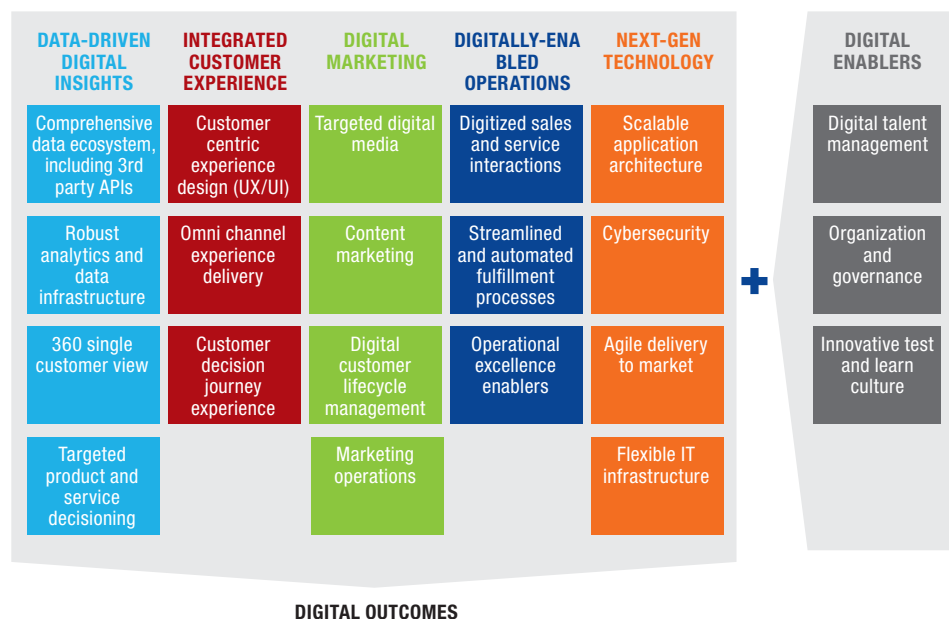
| DATA-DRIVEN DIGITAL INSIGHTS | INTEGRATED CUSTOMER EXPERIENCE | DIGITAL MARKETING | DIGITALLY-ENABLED OPERATIONS | NEXT-GEN TECHNOLOGY |
|---|---|---|---|---|
| Comprehensive data ecosystem, including 3rd party APIs | Customer centric experience design (UX/UI) | Targeted digital media | Digitized sales and service interactions | Scalable application architecture |
| Robust analytics and data infrastructure | Omni channel experience delivery | Content marketing | Streamlined and automated fulfillment processes | Cybersecurity |
| 360 single customer view | Customer decision journey experience | Digital customer lifecycle management | Operational excellence enablers | Agile delivery to market |
| Targeted product and service decisioning | | Marketing operations | | Flexible IT infrastructure |

+

DIGITAL ENABLERS

Digital talent management

Organization and governance

Innovative test and learn culture

DIGITAL OUTCOMES